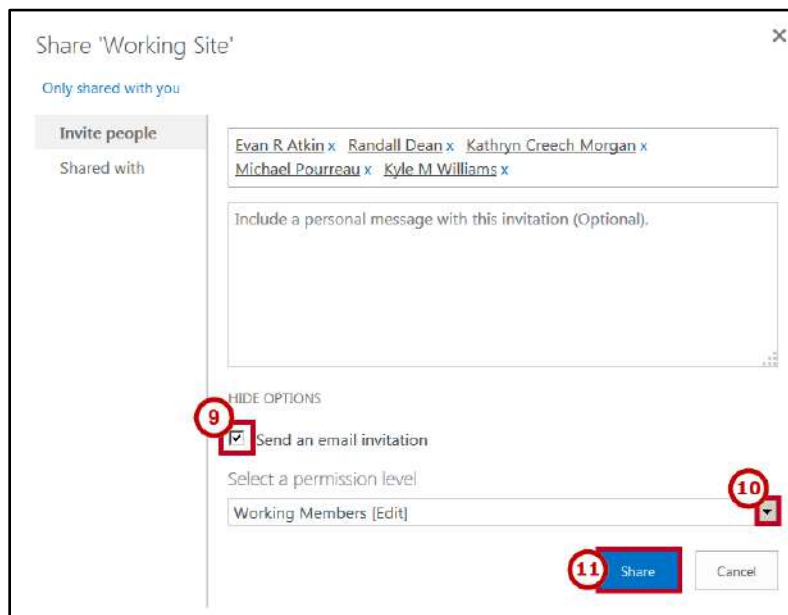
Share 'Working Site'

×

Only shared with you

Invite people

Shared with

Evan R Atkin x Randall Dean x Kathryn Creech Morgan x Michael Pourreau x Kyle M Williams x

Include a personal message with this invitation (Optional).

HIDE OPTIONS

9

Send an email invitation

Select a permission level

10

Working Members [Edit]

11

Share

Cancel